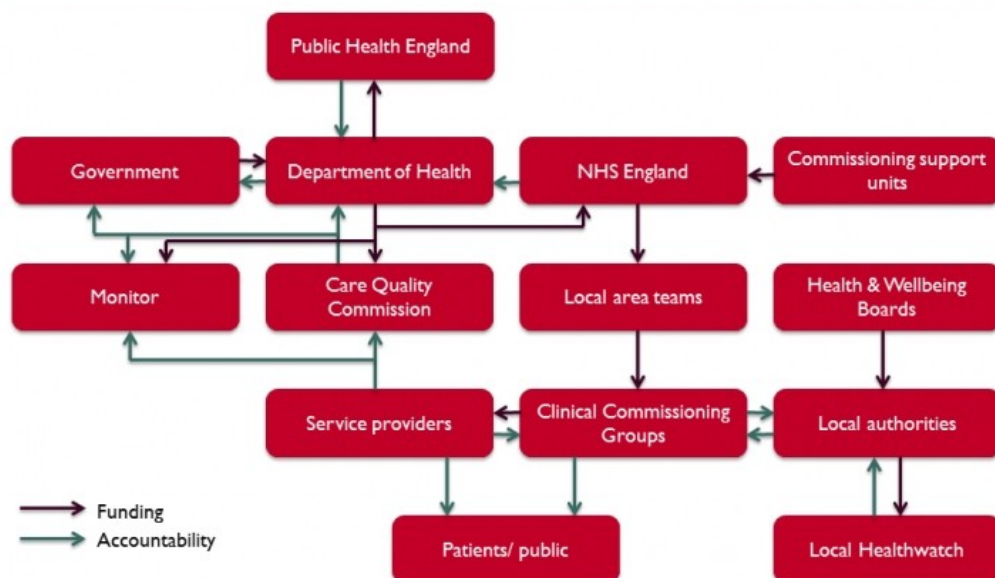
Public Health England

Government

Department of Health

NHS England

Commissioning support units

Monitor

Care Quality Commission

Local area teams

Health & Wellbeing Boards

Service providers

Clinical Commissioning Groups

Local authorities

Funding

Accountability

Patients/ public

Local Healthwatch